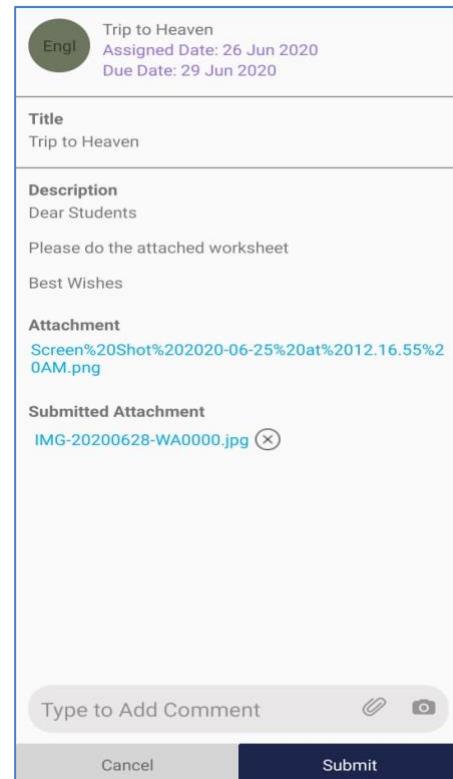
Engl

Trip to Heaven
Assigned Date: 26 Jun 2020
Due Date: 29 Jun 2020

Title
Trip to Heaven

Description
Dear Students

Please do the attached worksheet

Best Wishes

Attachment
Screen%20Shot%202020-06-25%20at%2012.16.55%20AM.png

Submitted Attachment
IMG-20200628-WA0000.jpg

Type to Add Comment

Cancel

Submit